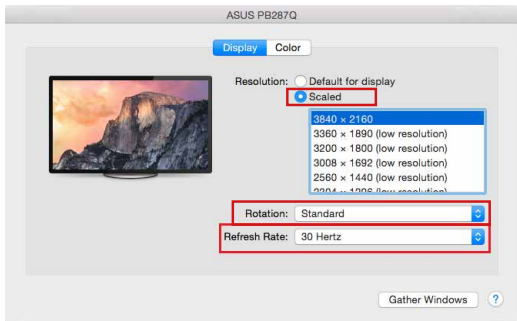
ASUS PB287Q

Display Color

Resolution: Default for display
Scaled

3840 × 2160
3360 × 1890 (low resolution)
3200 × 1800 (low resolution)
3008 × 1692 (low resolution)
2560 × 1440 (low resolution)
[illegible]

Rotation: Standard

Refresh Rate: 30 Hertz

Gather Windows ?